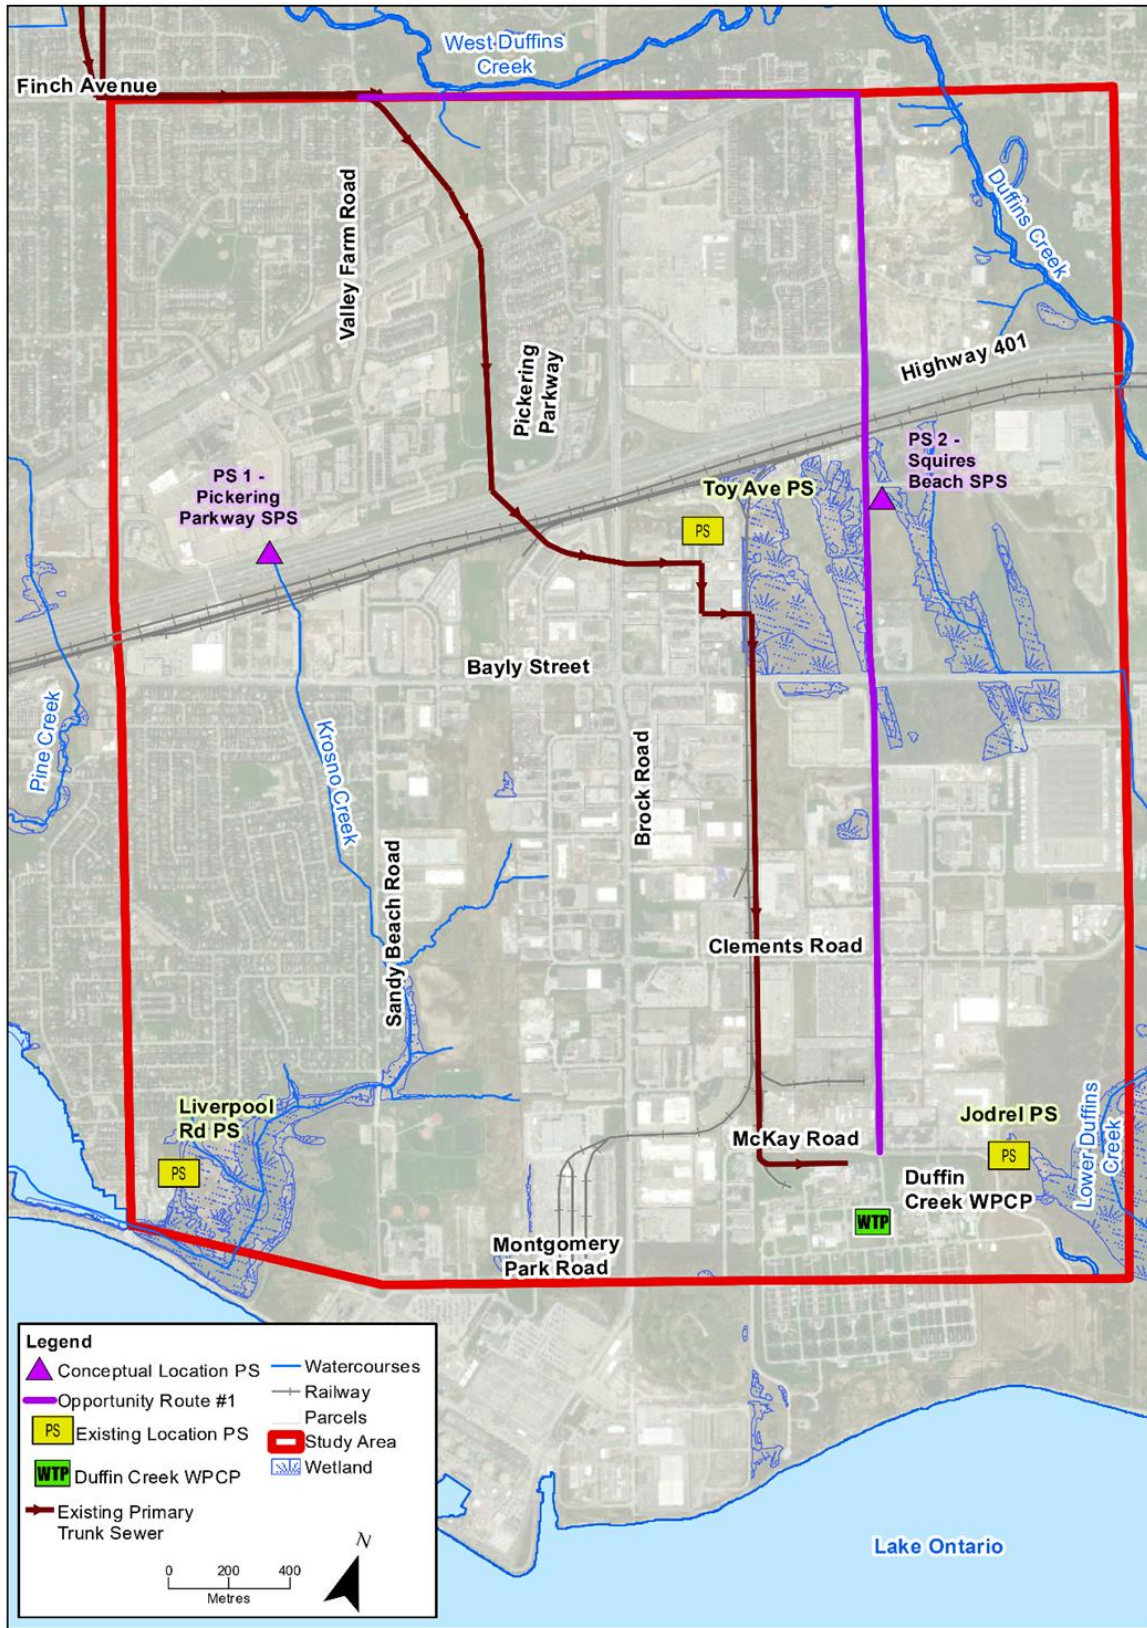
West Duffins Creek

Finch Avenue

Valley Farm Road

Pickering Parkway

Duffins Creek

Highway 401

PS 2 - Squires Beach SPS

Toy Ave PS

PS

PS 1 - Pickering Parkway SPS

Bayly Street

Pine Creek

Krosno Creek

Brock Road

Sandy Beach Road

Clements Road

Liverpool Rd PS

PS

Jodrel PS

PS

McKay Road

Duffin Creek WPCP

Lower Duffins Creek

WTP

Montgomery Park Road

Legend
Conceptual Location PS
Opportunity Route #1
PS Existing Location PS
WTP Duffin Creek WPCP
Existing Primary Trunk Sewer
Watercourses
Railway
Parcels
Study Area
Wetland

0 200 400
Metres

N

Lake Ontario